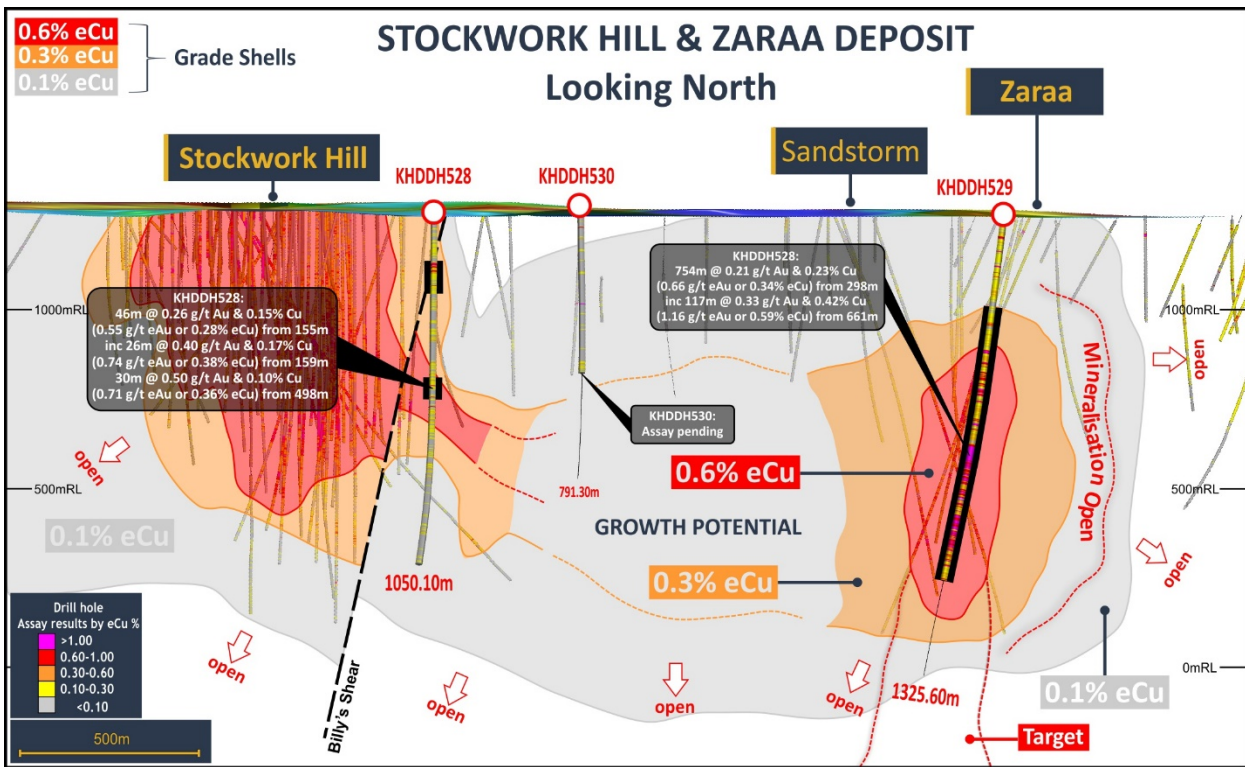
0.6% eCu
0.3% eCu
0.1% eCu
Grade Shells

STOCKWORK HILL & ZARAA DEPOSIT
Looking North

Zaraa

Sandstorm

Stockwork Hill

KHDDH528

KHDDH530

KHDDH529

1000mRL

1000mRL

KHDDH528:
46m @ 0.26 g/t Au & 0.15% Cu
(0.55 g/t eAu or 0.28% eCu) from 155m
inc 26m @ 0.40 g/t Au & 0.17% Cu
(0.74 g/t eAu or 0.38% eCu) from 159m
30m @ 0.50 g/t Au & 0.10% Cu
(0.71 g/t eAu or 0.36% eCu) from 498m

KHDDH528:
754m @ 0.21 g/t Au & 0.23% Cu
(0.66 g/t eAu or 0.34% eCu) from 298m
inc 117m @ 0.33 g/t Au & 0.42% Cu
(1.16 g/t eAu or 0.59% eCu) from 661m

KHDDH530:
Assay pending

open

open

Mineralisation Open

500mRL

500mRL

791.30m

0.6% eCu

0.1% eCu

GROWTH POTENTIAL

1050.10m

0.3% eCu

open

Drill hole
Assay results by eCu %
>1.00
0.60-1.00
0.30-0.60
0.10-0.30
<0.10

open

open

open

open

Billy's Shear

1325.60m

0mRL

0.1% eCu

open

500m

Target